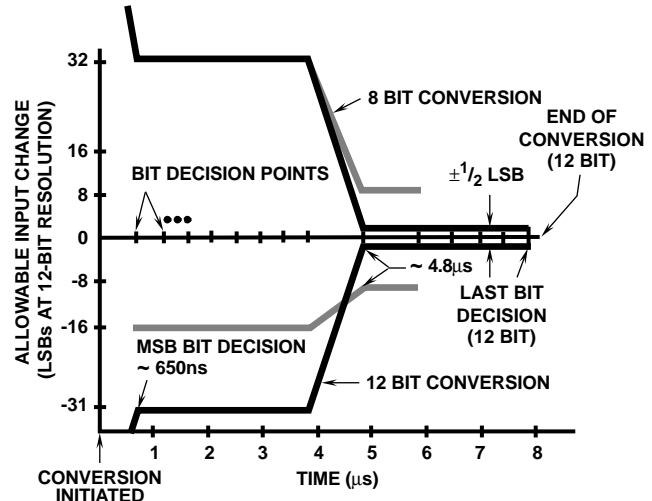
ALLOWABLE INPUT CHANGE (LSBs AT 12-BIT RESOLUTION)

32
16
8
0
-8
-16
-31

8 BIT CONVERSION

END OF CONVERSION (12 BIT)

BIT DECISION POINTS

$\pm\frac{1}{2}$ LSB

~ 4.8µs

LAST BIT DECISION (12 BIT)

MSB BIT DECISION ~ 650ns

12 BIT CONVERSION

1 2 3 4 5 6 7 8

CONVERSION INITIATED

TIME (µs)